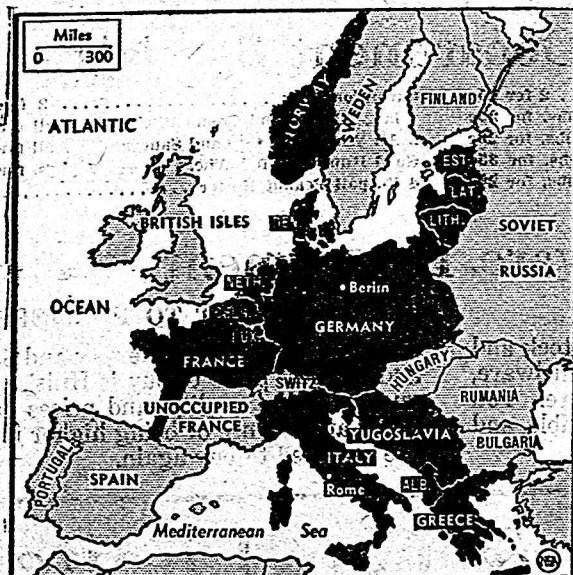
Miles
0 300

ATLANTIC

OCEAN

NORWAY

SWEDEN

FINLAND

EST.

LAT.

LITH.

SOVIET

RUSSIA

BRITISH ISLES

DEN.

NETH.

BEL.

LUX.

Berlin

GERMANY

FRANCE

SWITZ.

HUNGARY

RUMANIA

UNOCCUPIED FRANCE

YUGOSLAVIA

BULGARIA

ITALY

ALB.

Rome

PORTUGAL

SPAIN

GREECE

Mediterranean Sea